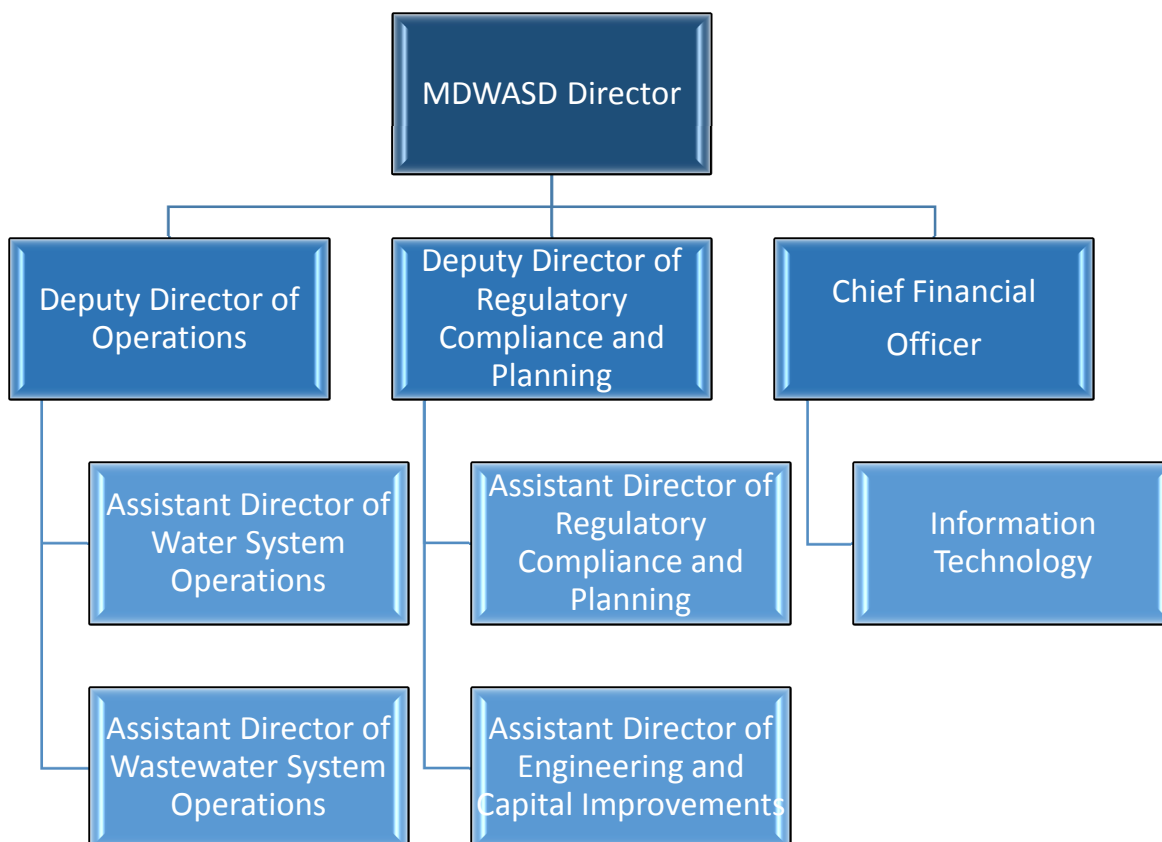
MDWASD Director

Deputy Director of Operations

Deputy Director of Regulatory Compliance and Planning

Chief Financial Officer

Assistant Director of Water System Operations

Assistant Director of Wastewater System Operations

Assistant Director of Regulatory Compliance and Planning

Assistant Director of Engineering and Capital Improvements

Information Technology